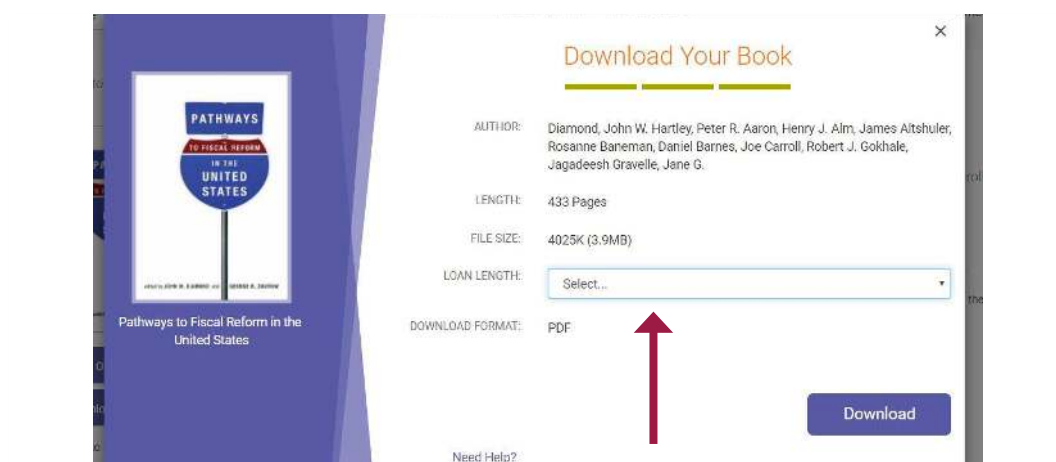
×

Download Your Book

PATHWAYS

TO FISCAL REFORM

IN THE

UNITED STATES

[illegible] JOHN W. DIAMOND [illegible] GEORGE R. ZODROW

Pathways to Fiscal Reform in the United States

AUTHOR: Diamond, John W. Hartley, Peter R. Aaron, Henry J. Alm, James Altshuler, Rosanne Baneman, Daniel Barnes, Joe Carroll, Robert J. Gokhale, Jagadeesh Gravelle, Jane G.

LENGTH: 433 Pages

FILE SIZE: 4025K (3.9MB)

LOAN LENGTH: Select...

DOWNLOAD FORMAT: PDF

Download

Need Help?